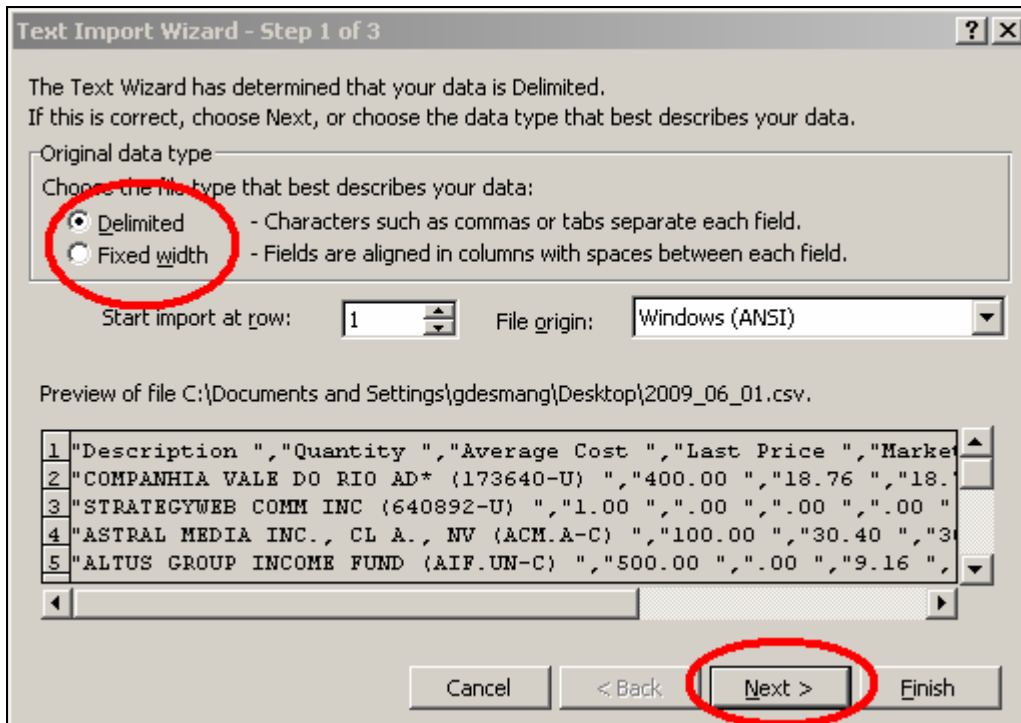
Text Import Wizard - Step 1 of 3

? X

The Text Wizard has determined that your data is Delimited.
If this is correct, choose Next, or choose the data type that best describes your data.

Original data type

Choose the file type that best describes your data:

Delimited - Characters such as commas or tabs separate each field.

Fixed width - Fields are aligned in columns with spaces between each field.

Start import at row: 1

File origin: Windows (ANSI)

Preview of file C:\Documents and Settings\gdesmang\Desktop\2009_06_01.csv.

1 "Description ","Quantity ","Average Cost ","Last Price ","Marke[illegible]
2 "COMPANHIA VALE DO RIO AD* (173640-U) ","400.00 ","18.76 ","18.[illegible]
3 "STRATEGYWEB COMM INC (640892-U) ","1.00 ",".00 ",".00 ",".00 "
4 "ASTRAL MEDIA INC., CL A., NV (ACM.A-C) ","100.00 ","30.40 ","3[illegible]
5 "ALTUS GROUP INCOME FUND (AIF.UN-C) ","500.00 ",".00 ","9.16 ",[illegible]

Cancel < Back Next > Finish